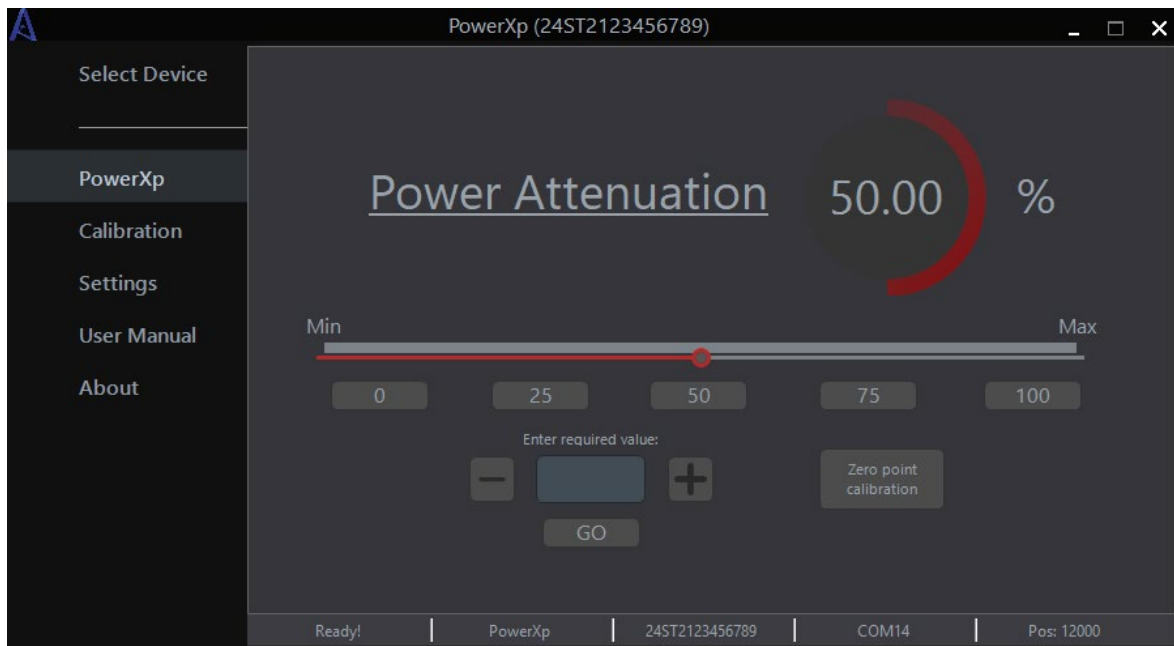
PowerXp (24ST2123456789)

Select Device

PowerXp
Calibration
Settings
User Manual
About

Power Attenuation 50.00 %

Min
Max

0
25
50
75
100

Enter required value:

−
+

GO

Zero point calibration

Ready! | PowerXp | 24ST2123456789 | COM14 | Pos: 12000